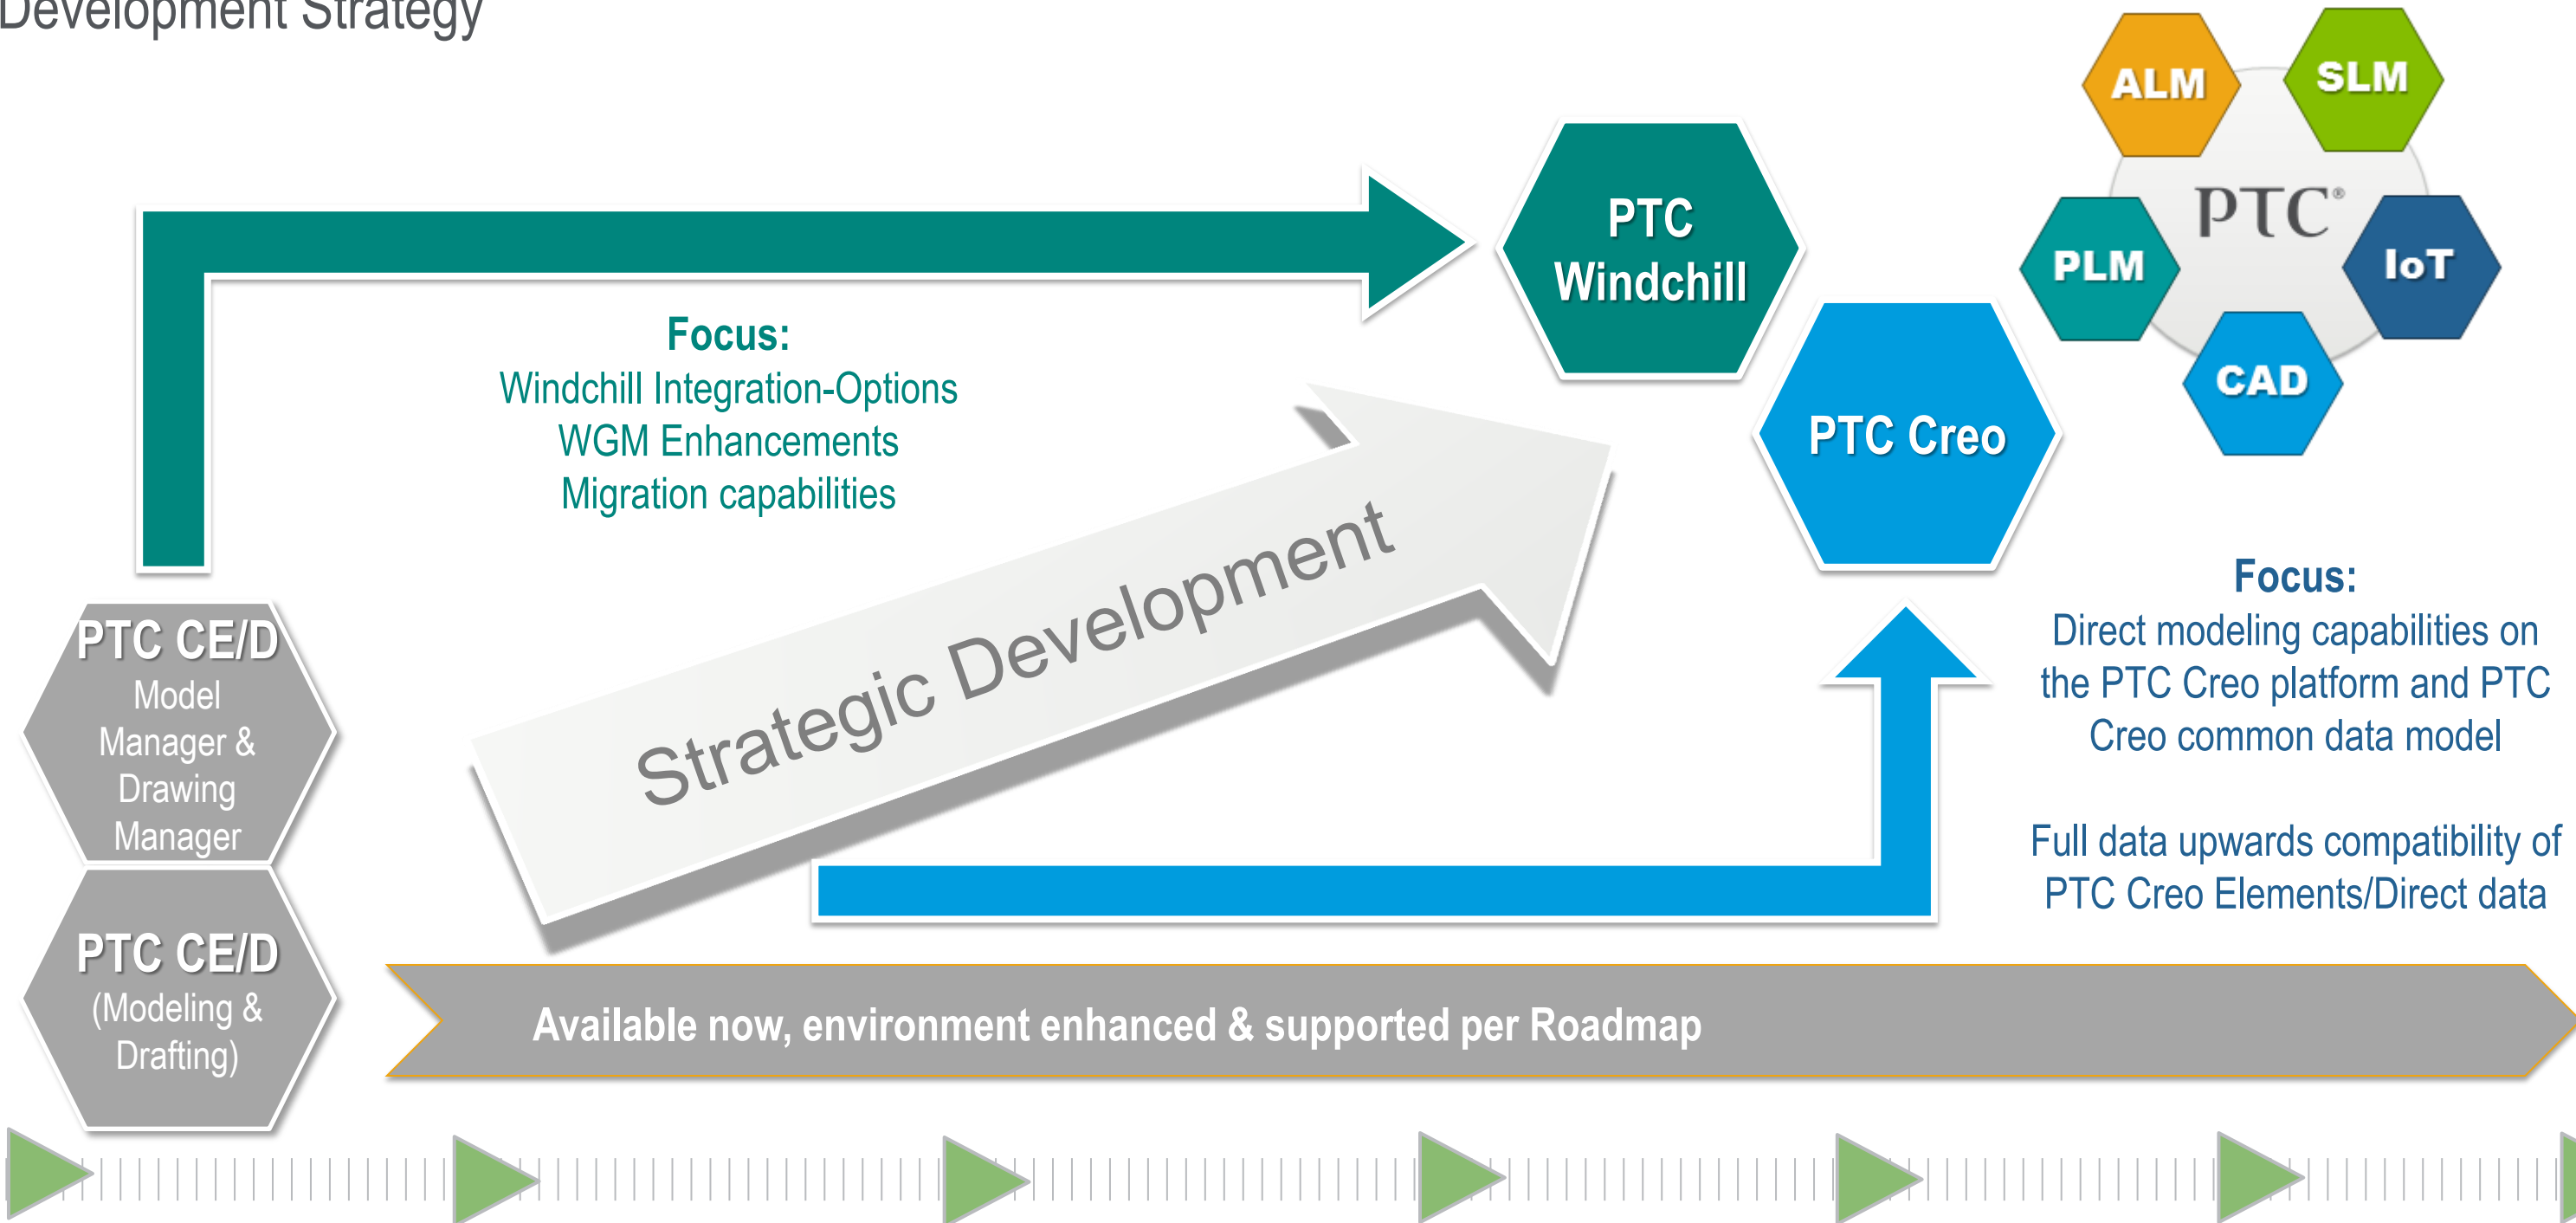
Development Strategy

ALM
SLM
PTC®
PLM
IoT
CAD

PTC Windchill

Focus:
Windchill Integration-Options
WGM Enhancements
Migration capabilities

PTC Creo

Strategic Development

PTC CE/D
Model Manager & Drawing Manager

PTC CE/D
(Modeling & Drafting)

Focus:
Direct modeling capabilities on the PTC Creo platform and PTC Creo common data model

Full data upwards compatibility of PTC Creo Elements/Direct data

Available now, environment enhanced & supported per Roadmap